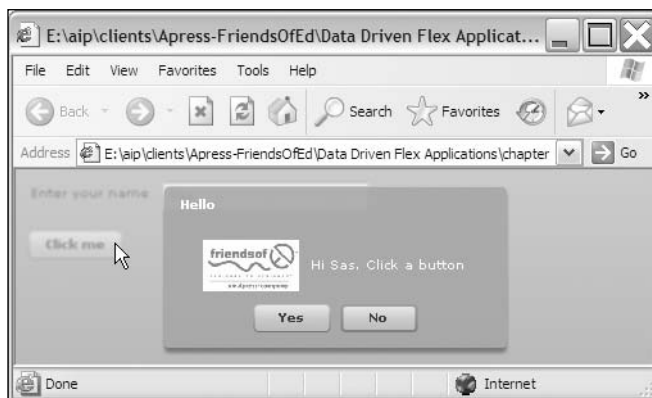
E:\aip\clients\Apress-FriendsOfEd\Data Driven Flex Applicat...

File Edit View Favorites Tools Help

Back Search Favorites

Address E:\aip\clients\Apress-FriendsOfEd\Data Driven Flex Applications\chapter Go

Enter your name

Click me

Hello

friendsof

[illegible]

Hi Sas. Click a button

Yes No

Done Internet